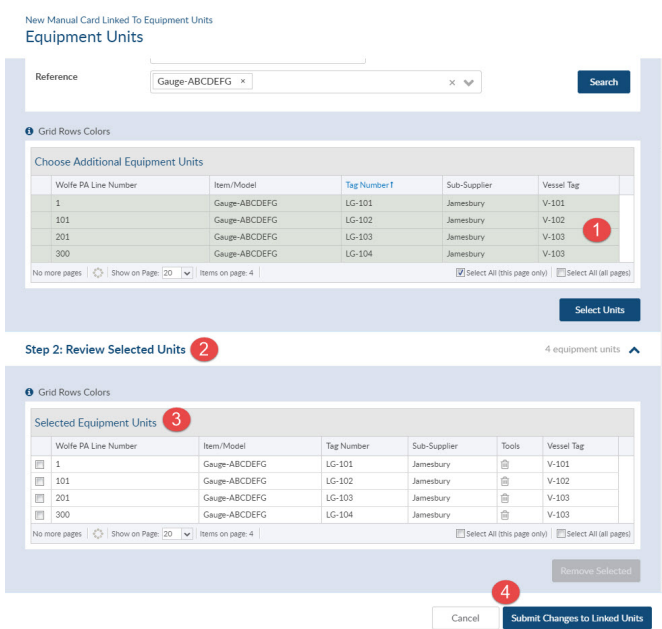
New Manual Card Linked To Equipment Units

Equipment Units

Reference

Gauge-ABCDEFG ×

Search

Grid Rows Colors

Choose Additional Equipment Units

| | Wolfe PA Line Number | Item/Model | Tag Number↑ | Sub-Supplier | Vessel Tag |
|---|---|---|---|---|---|
| | 1 | Gauge-ABCDEFG | LG-101 | Jamesbury | V-101 |
| | 101 | Gauge-ABCDEFG | LG-102 | Jamesbury | V-102 |
| | 201 | Gauge-ABCDEFG | LG-103 | Jamesbury | V-103 |
| | 300 | Gauge-ABCDEFG | LG-104 | Jamesbury | V-103 |

1

No more pages | Show on Page: 20 | Items on page: 4 | Select All (this page only) | Select All (all pages)

Select Units

Step 2: Review Selected Units 2

4 equipment units

Grid Rows Colors

Selected Equipment Units 3

| | Wolfe PA Line Number | Item/Model | Tag Number | Sub-Supplier | Tools | Vessel Tag |
|---|---|---|---|---|---|---|
| | 1 | Gauge-ABCDEFG | LG-101 | Jamesbury | | V-101 |
| | 101 | Gauge-ABCDEFG | LG-102 | Jamesbury | | V-102 |
| | 201 | Gauge-ABCDEFG | LG-103 | Jamesbury | | V-103 |
| | 300 | Gauge-ABCDEFG | LG-104 | Jamesbury | | V-103 |

No more pages | Show on Page: 20 | Items on page: 4 | Select All (this page only) | Select All (all pages)

Remove Selected

4

Cancel

Submit Changes to Linked Units